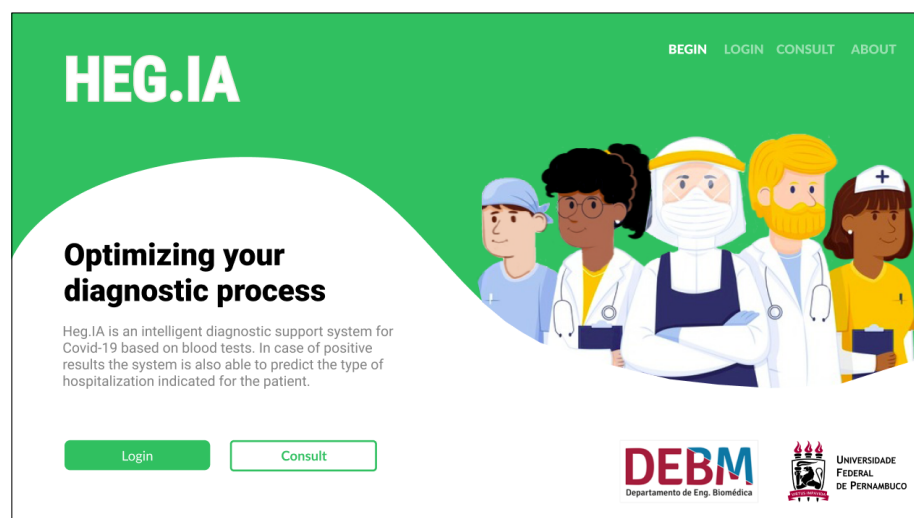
HEG.IA

BEGIN LOGIN CONSULT ABOUT

Optimizing your diagnostic process

Heg.IA is an intelligent diagnostic support system for Covid-19 based on blood tests. In case of positive results the system is also able to predict the type of hospitalization indicated for the patient.

Login

Consult

DEBM
Departamento de Eng. Biomédica

UNIVERSIDADE FEDERAL DE PERNAMBUCO